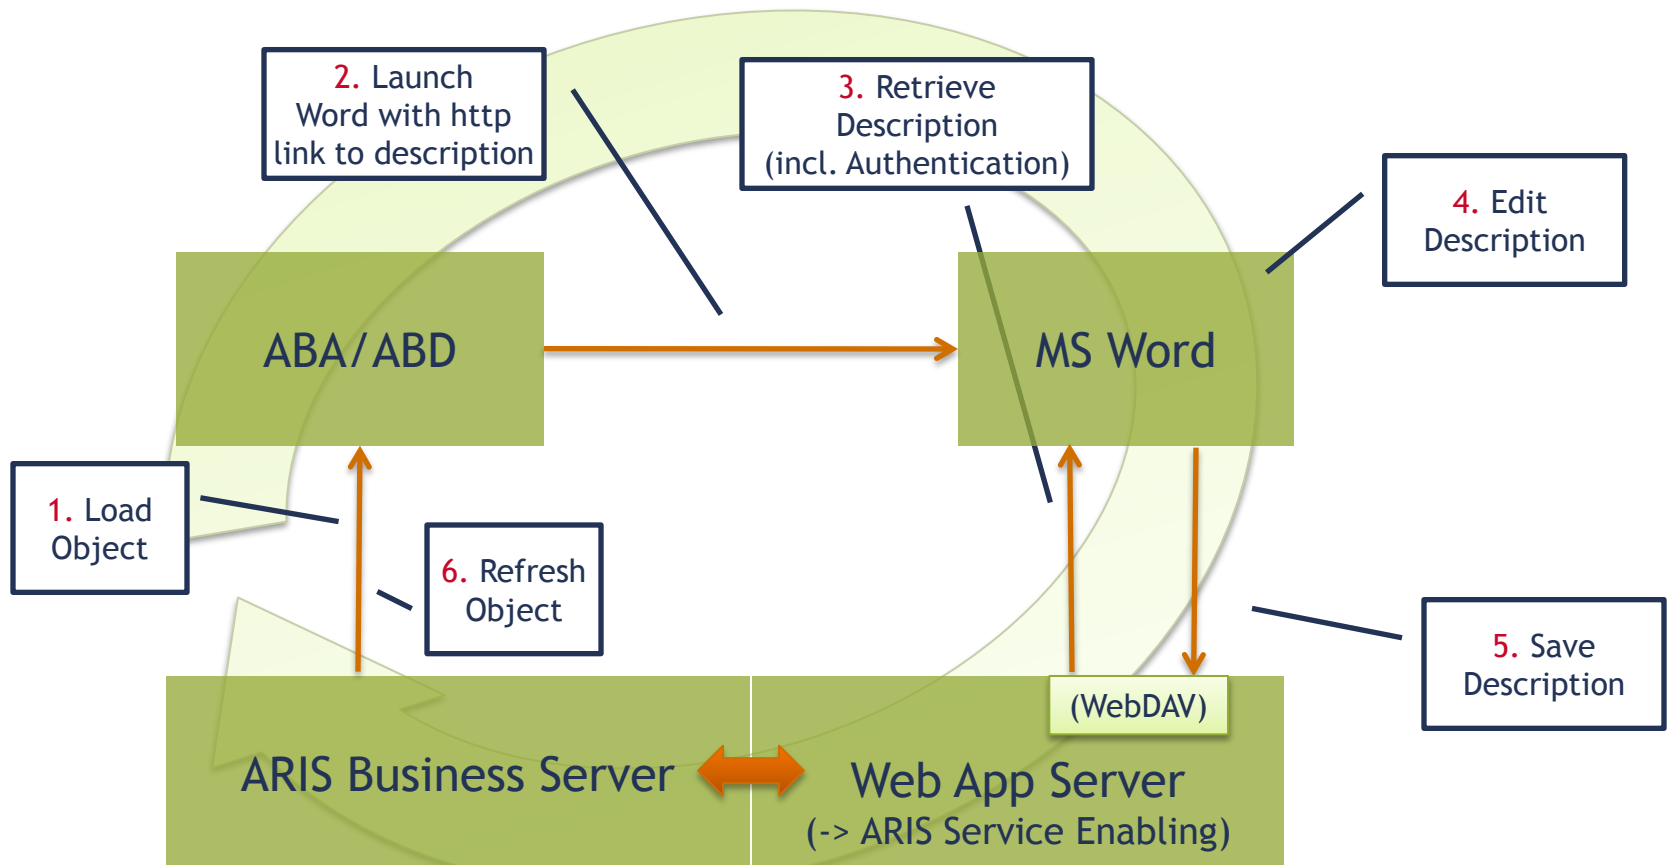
2. Launch Word with http link to description

3. Retrieve Description (incl. Authentication)

4. Edit Description

ABA/ABD

MS Word

1. Load Object

6. Refresh Object

5. Save Description

(WebDAV)

ARIS Business Server

Web App Server (-> ARIS Service Enabling)